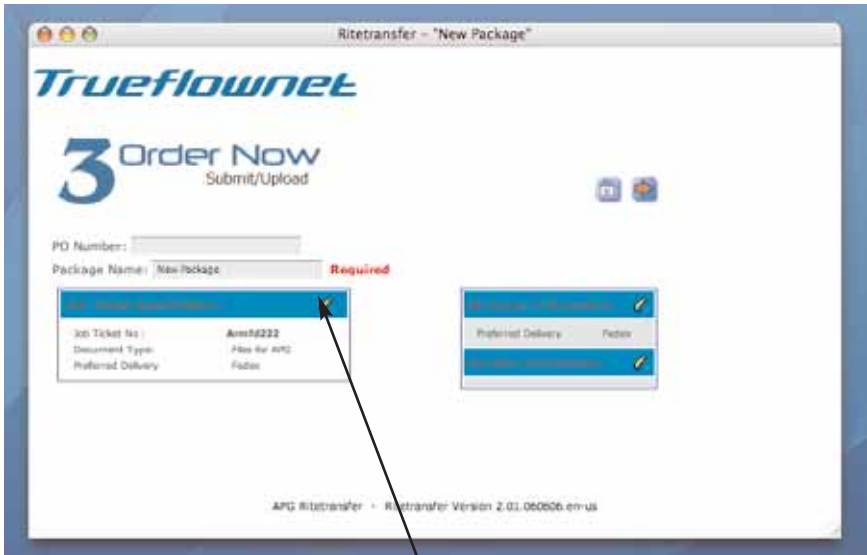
Ritetransfer - "New Package"

Trueflownet

3 Order Now
Submit/Upload

PO Number:
Package Name: New Package Required

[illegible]

Job Ticket No.: Arnold222
Document Type: Files for APG
Preferred Delivery: Fedex

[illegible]

Preferred Delivery: Fedex

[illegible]

APG Ritetransfer - Ritetransfer Version 2.01.060606.en-us